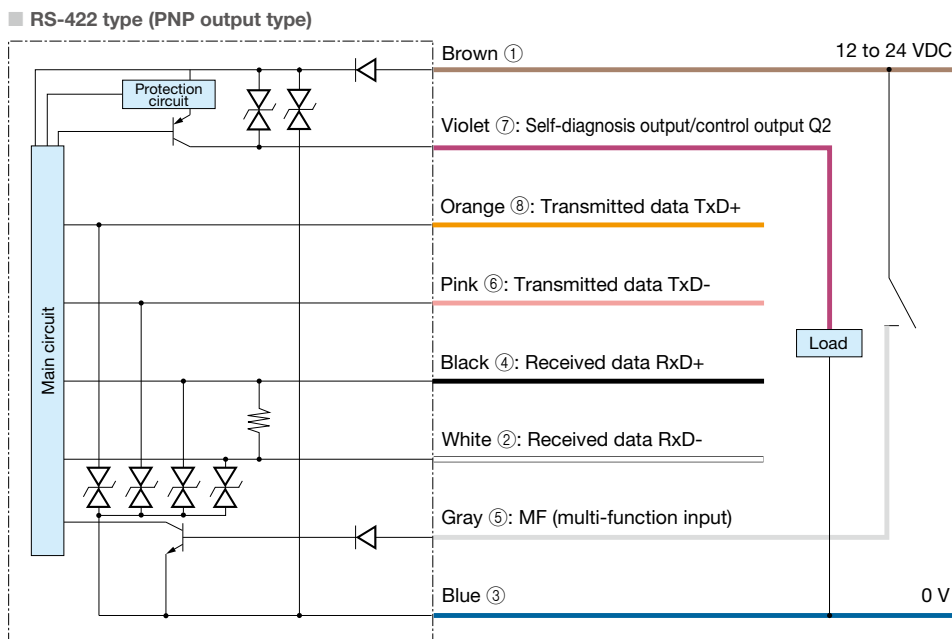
■ RS-422 type (PNP output type)

Protection circuit

Main circuit

Brown ①

12 to 24 VDC

Violet ⑦: Self-diagnosis output/control output Q2

Orange ⑧: Transmitted data TxD+

Pink ⑥: Transmitted data TxD-

Load

Black ④: Received data RxD+

White ②: Received data RxD-

Gray ⑤: MF (multi-function input)

Blue ③

0 V